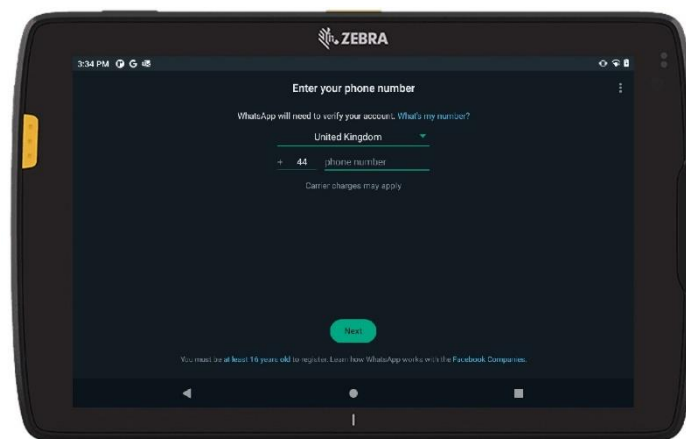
ZEBRA

3:34 PM

Enter your phone number

WhatsApp will need to verify your account. What's my number?

United Kingdom

+ 44 phone number

Carrier charges may apply

Next

You must be at least 16 years old to register. Learn how WhatsApp works with the Facebook Companies.